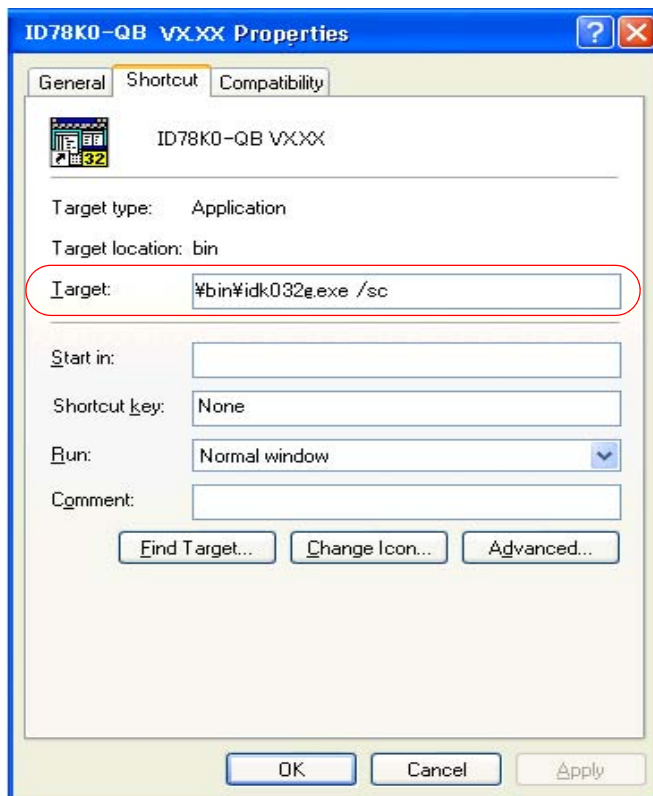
ID78K0-QB VX.XX Properties

?

General | Shortcut | Compatibility

32

ID78K0-QB VX.XX

Target type: Application

Target location: bin

Target: ¥bin¥idk032g.exe /sc

Start in:

Shortcut key: None

Run: Normal window

Comment:

Find Target... | Change Icon... | Advanced...

OK | Cancel | Apply